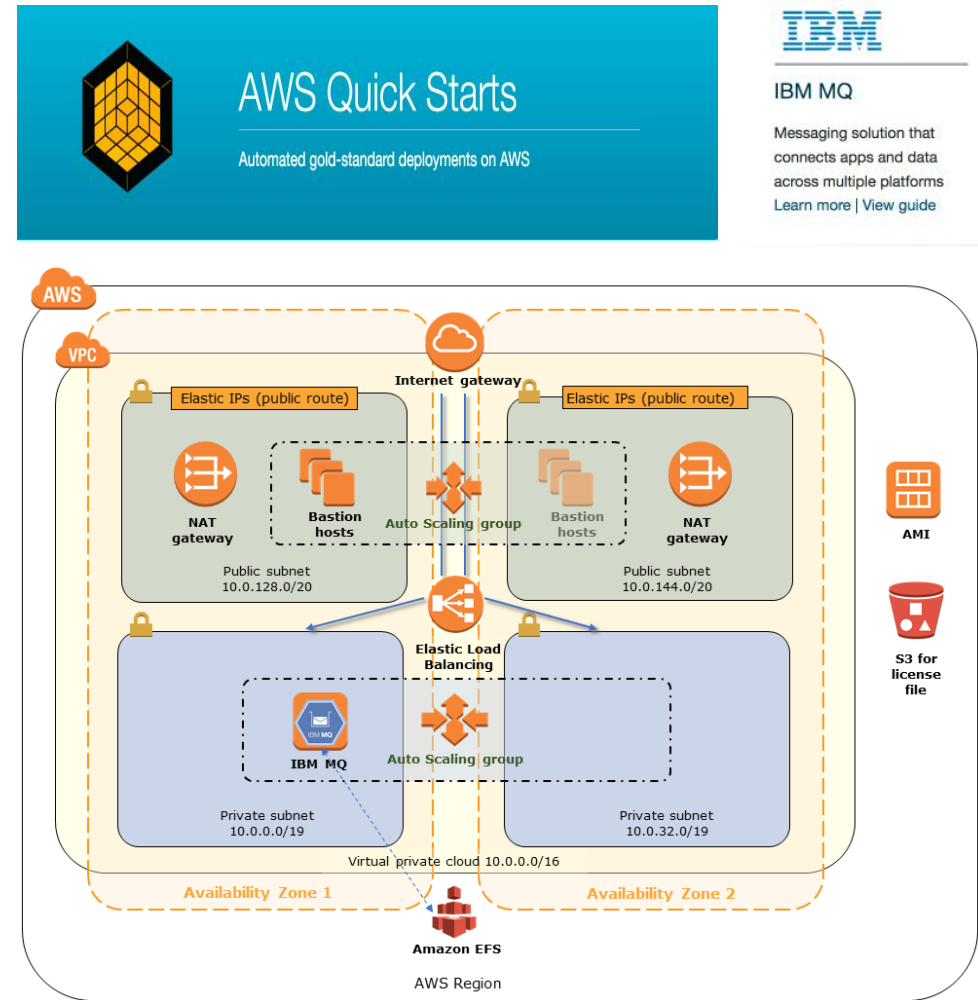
AWS Quick Starts

Automated gold-standard deployments on AWS

IBM

IBM MQ

Messaging solution that connects apps and data across multiple platforms

Learn more | View guide

AWS

VPC

Internet gateway

Elastic IPs (public route)

Elastic IPs (public route)

NAT gateway

Bastion hosts

Auto Scaling group

Bastion hosts

NAT gateway

AMI

Public subnet
10.0.128.0/20

Public subnet
10.0.144.0/20

Elastic Load Balancing

S3 for license file

IBM MQ

IBM MQ

Auto Scaling group

Private subnet
10.0.0.0/19

Private subnet
10.0.32.0/19

Virtual private cloud 10.0.0.0/16

Availability Zone 1

Availability Zone 2

Amazon EFS

AWS Region